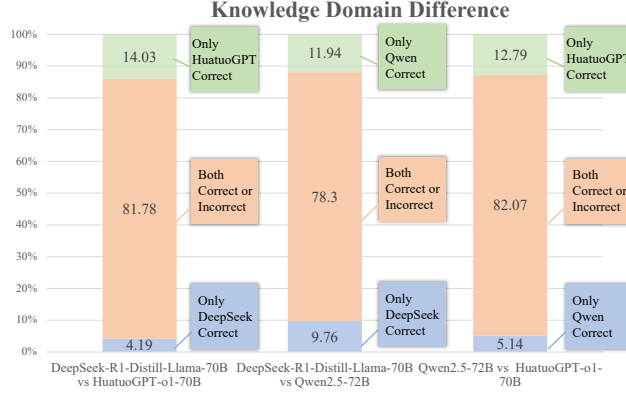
Knowledge Domain Difference

100%
90%
80%
70%
60%
50%
40%
30%
20%
10%
0%

14.03
Only HuatuoGPT Correct
81.78
Both Correct or Incorrect
4.19
Only DeepSeek Correct

11.94
Only Qwen Correct
78.3
Both Correct or Incorrect
9.76
Only DeepSeek Correct

12.79
Only HuatuoGPT Correct
82.07
Both Correct or Incorrect
5.14
Only Qwen Correct

DeepSeek-R1-Distill-Llama-70B vs HuatuoGPT-o1-70B
DeepSeek-R1-Distill-Llama-70B vs Qwen2.5-72B
Qwen2.5-72B vs HuatuoGPT-o1-70B